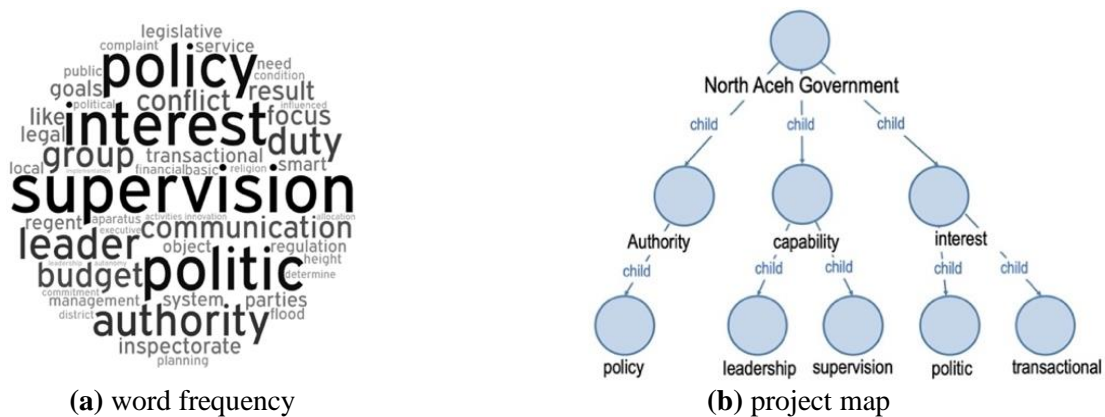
legislative
complaint
service
public
policy
need
condition
goals
political
conflict
result
influenced
like
interest
focus
legal
duty
group
transactional
smart
local
financial
basic
religion
supervision
regent
apparatus
activities
innovation
allocation
communication
leader
executive
object
regulation
height
budget
politic
determine
commitment
management
system
parties
district
authority
flood
inspectorate
planning

(a) word frequency

North Aceh Government
child
child
child
Authority
capability
interest
child
child
child
child
child
policy
leadership
supervision
politic
transactional

(b) project map